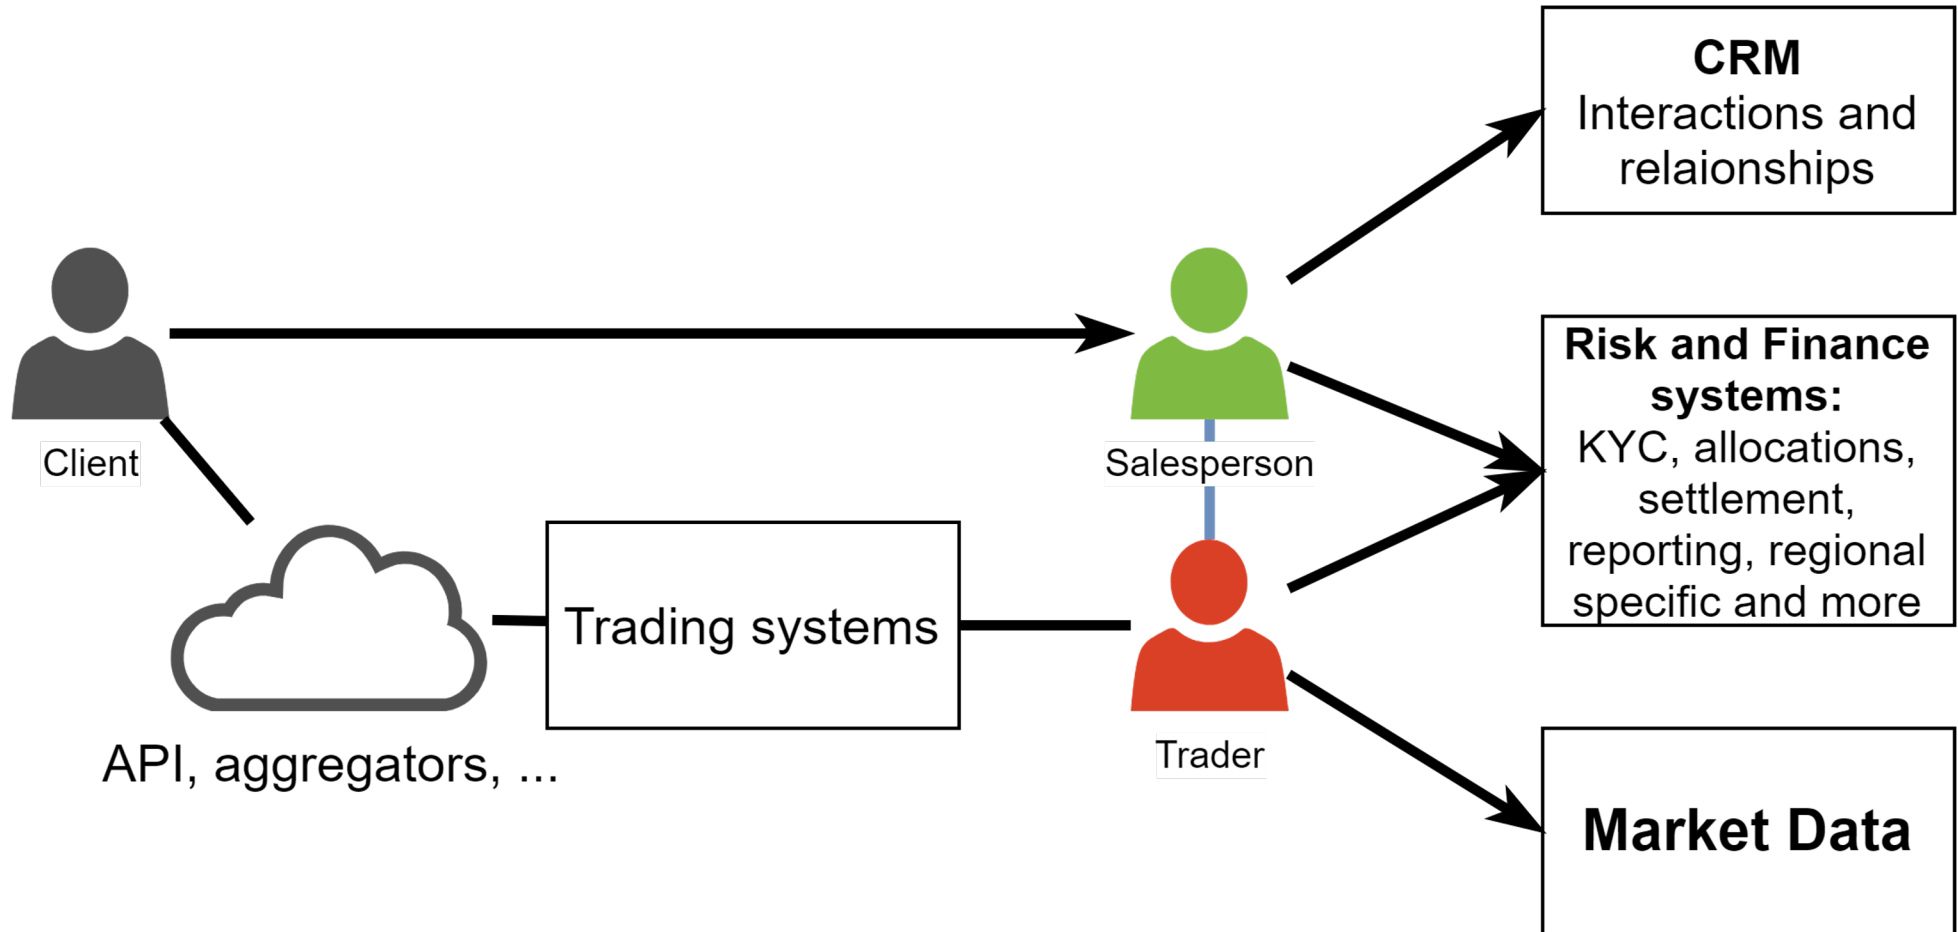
CRM
Interactions and relaionships

Client

Salesperson

Risk and Finance systems:
KYC, allocations, settlement, reporting, regional specific and more

Trading systems

Trader

API, aggregators, ...

Market Data